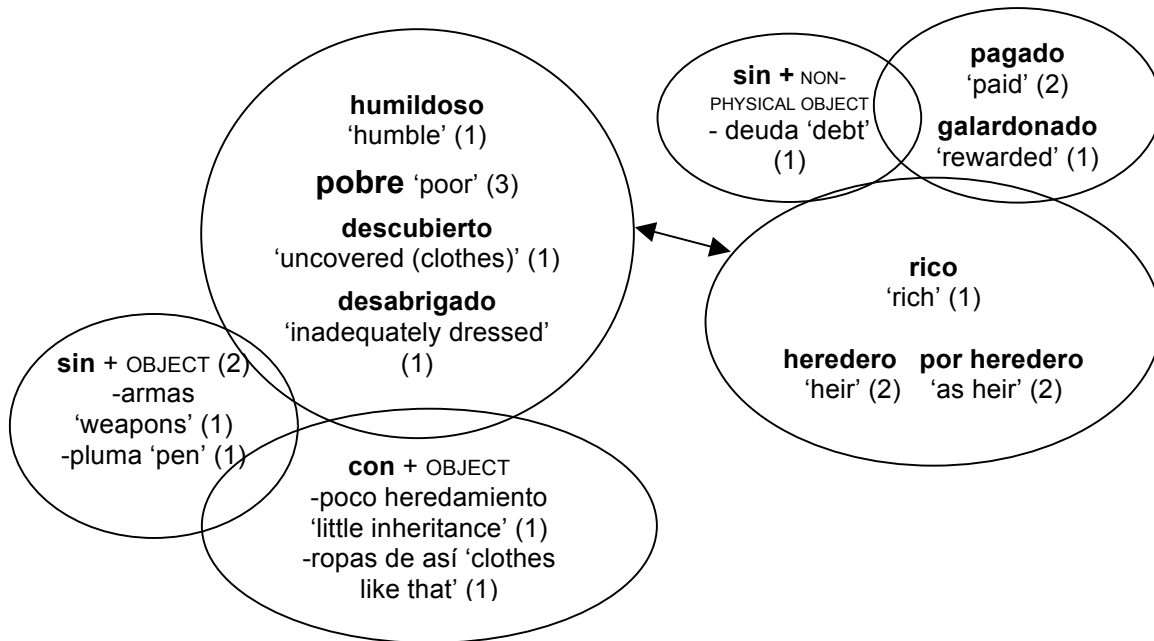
sin + NON-PHYSICAL OBJECT
- deuda 'debt' (1)

pagado
'paid' (2)
galardonado
'rewarded' (1)

humildoso
'humble' (1)
pobre 'poor' (3)
descubierto
'uncovered (clothes)' (1)
desabrigado
'inadequately dressed' (1)

rico
'rich' (1)
heredero 'heir' (2)
por heredero 'as heir' (2)

sin + OBJECT (2)
-armas
'weapons' (1)
-pluma 'pen' (1)

con + OBJECT
-poco heredamiento
'little inheritance' (1)
-ropas de así 'clothes like that' (1)